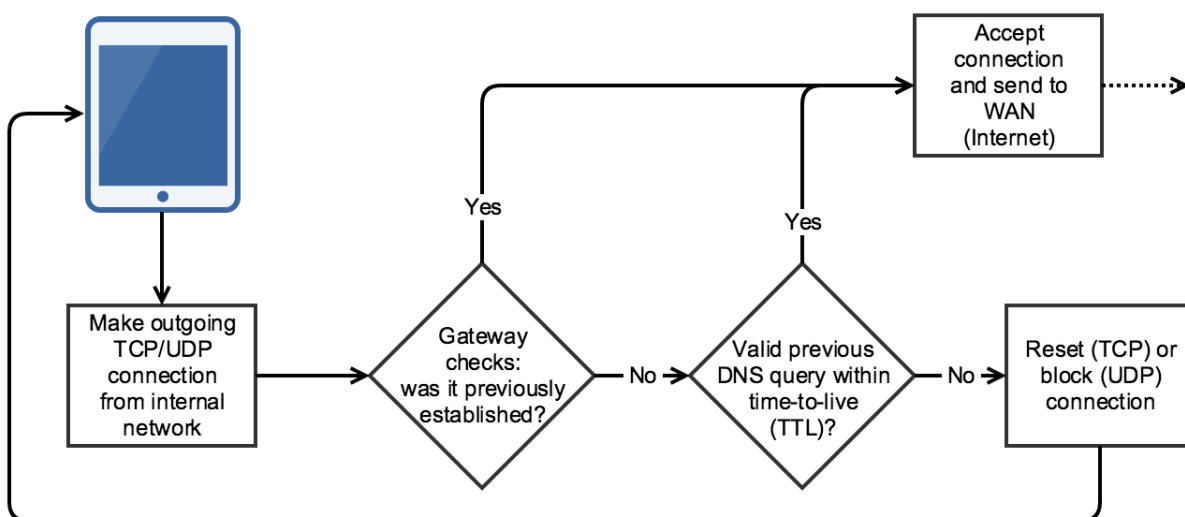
Accept connection and send to WAN (Internet)

Yes

Yes

Make outgoing TCP/UDP connection from internal network

Gateway checks: was it previously established?

No

Valid previous DNS query within time-to-live (TTL)?

No

Reset (TCP) or block (UDP) connection